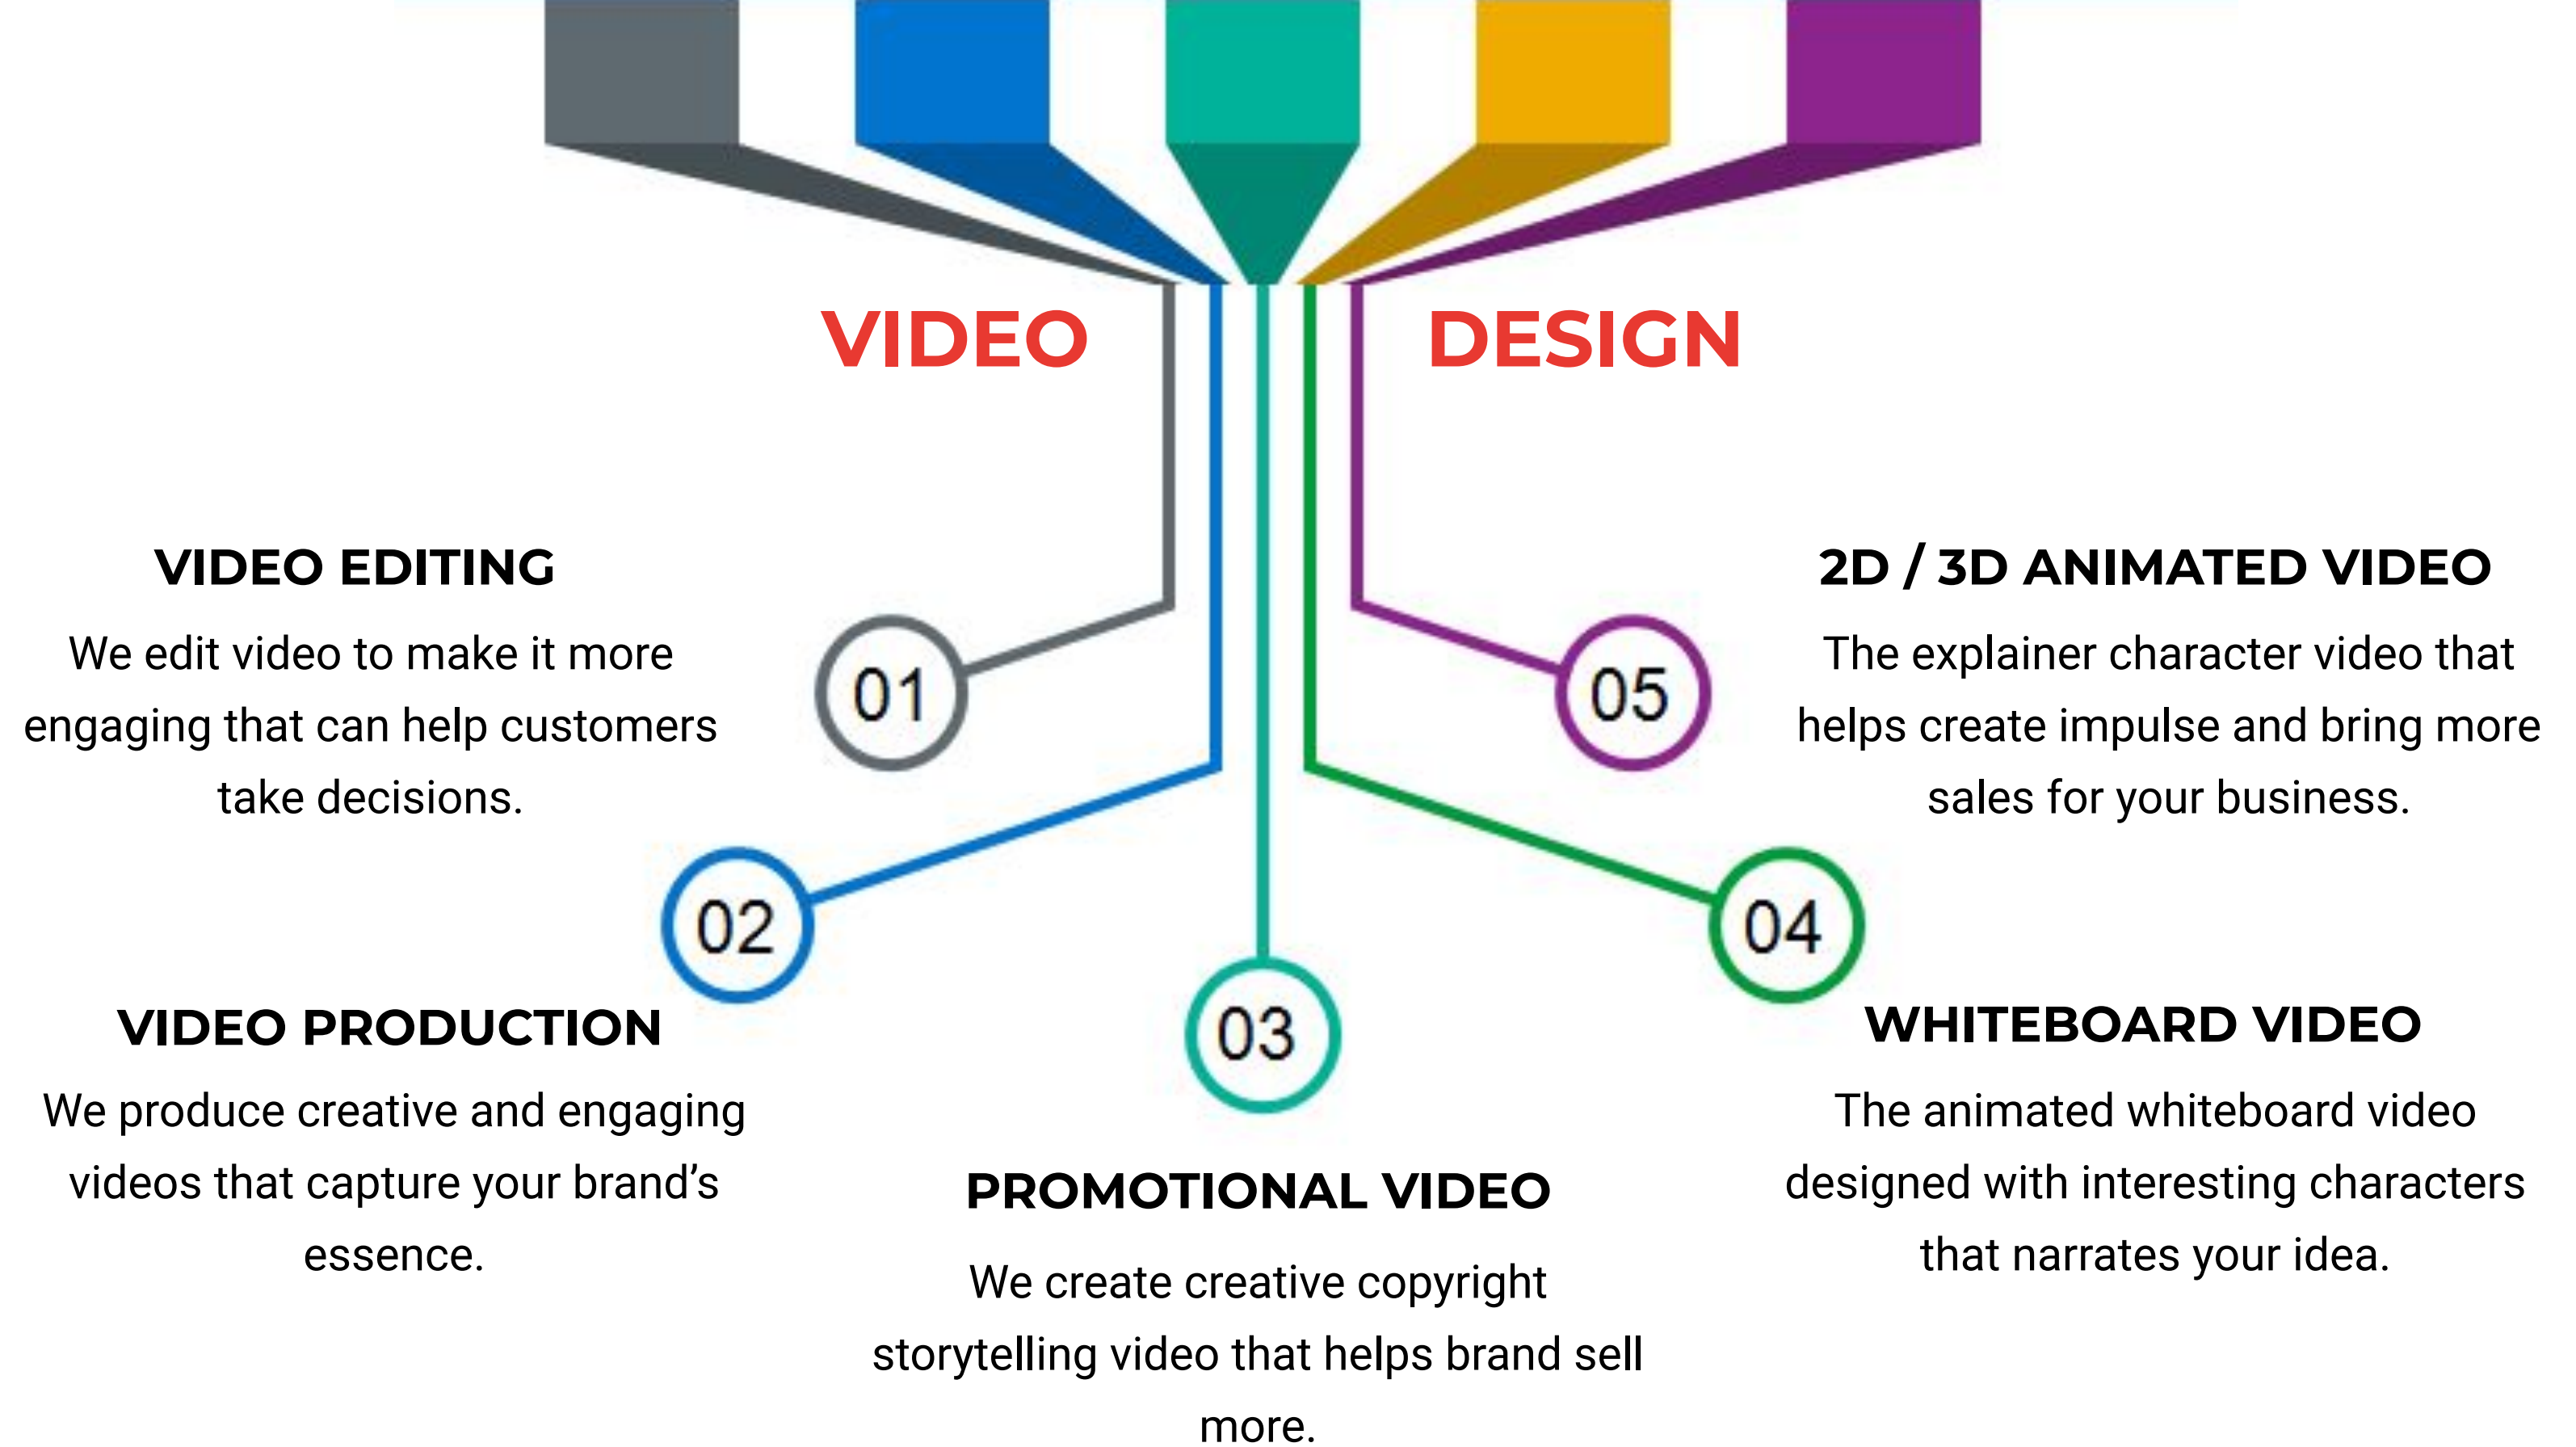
VIDEO

DESIGN

VIDEO EDITING

We edit video to make it more engaging that can help customers take decisions.

01

05

2D / 3D ANIMATED VIDEO

The explainer character video that helps create impulse and bring more sales for your business.

02

04

VIDEO PRODUCTION

We produce creative and engaging videos that capture your brand’s essence.

03

WHITEBOARD VIDEO

The animated whiteboard video designed with interesting characters that narrates your idea.

PROMOTIONAL VIDEO

We create creative copyright storytelling video that helps brand sell more.